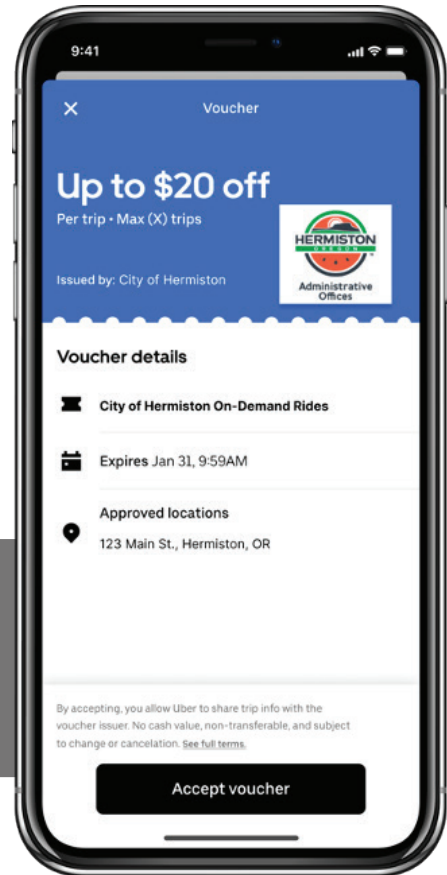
9:41

×

Voucher

Up to $20 off

Per trip • Max (X) trips

Issued by: City of Hermiston

HERMISTON
OREGON

Administrative Offices

Voucher details

City of Hermiston On-Demand Rides

Expires Jan 31, 9:59AM

Approved locations

123 Main St., Hermiston, OR

By accepting, you allow Uber to share trip info with the voucher issuer. No cash value, non-transferable, and subject to change or cancelation. See full terms.

Accept voucher